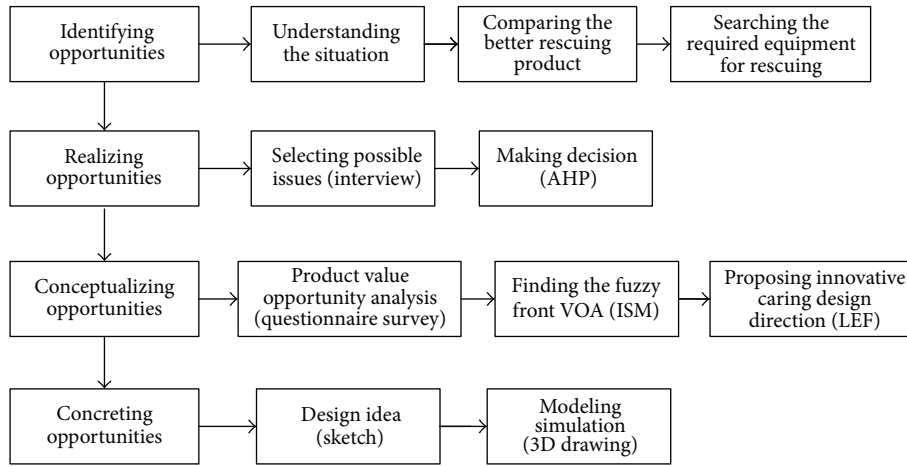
Identifying opportunities

Understanding the situation

Comparing the better rescuing product

Searching the required equipment for rescuing

Realizing opportunities

Selecting possible issues (interview)

Making decision (AHP)

Conceptualizing opportunities

Product value opportunity analysis (questionnaire survey)

Finding the fuzzy front VOA (ISM)

Proposing innovative caring design direction (LEF)

Concreting opportunities

Design idea (sketch)

Modeling simulation (3D drawing)